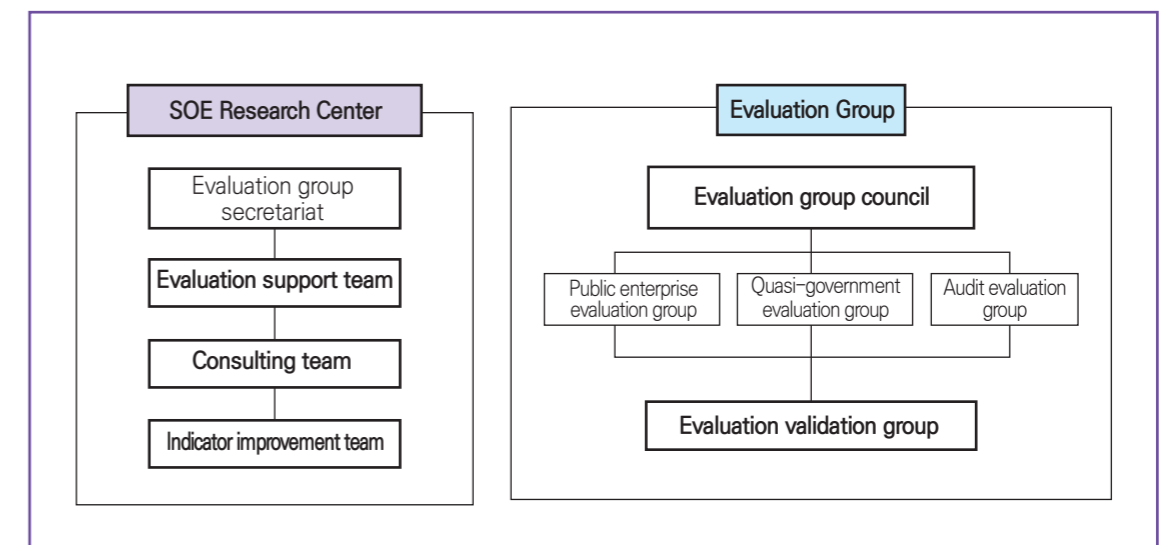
SOE Research Center

Evaluation group secretariat

Evaluation support team

Consulting team

Indicator improvement team

Evaluation Group

Evaluation group council

Public enterprise evaluation group

Quasi-government evaluation group

Audit evaluation group

Evaluation validation group